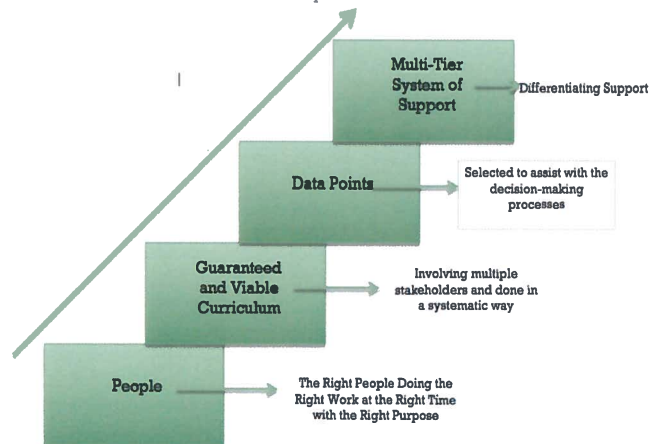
Multi-Tier System of Support

Differentiating Support

Data Points

Selected to assist with the decision-making processes

Guaranteed and Viable Curriculum

Involving multiple stakeholders and done in a systematic way

People

The Right People Doing the Right Work at the Right Time with the Right Purpose